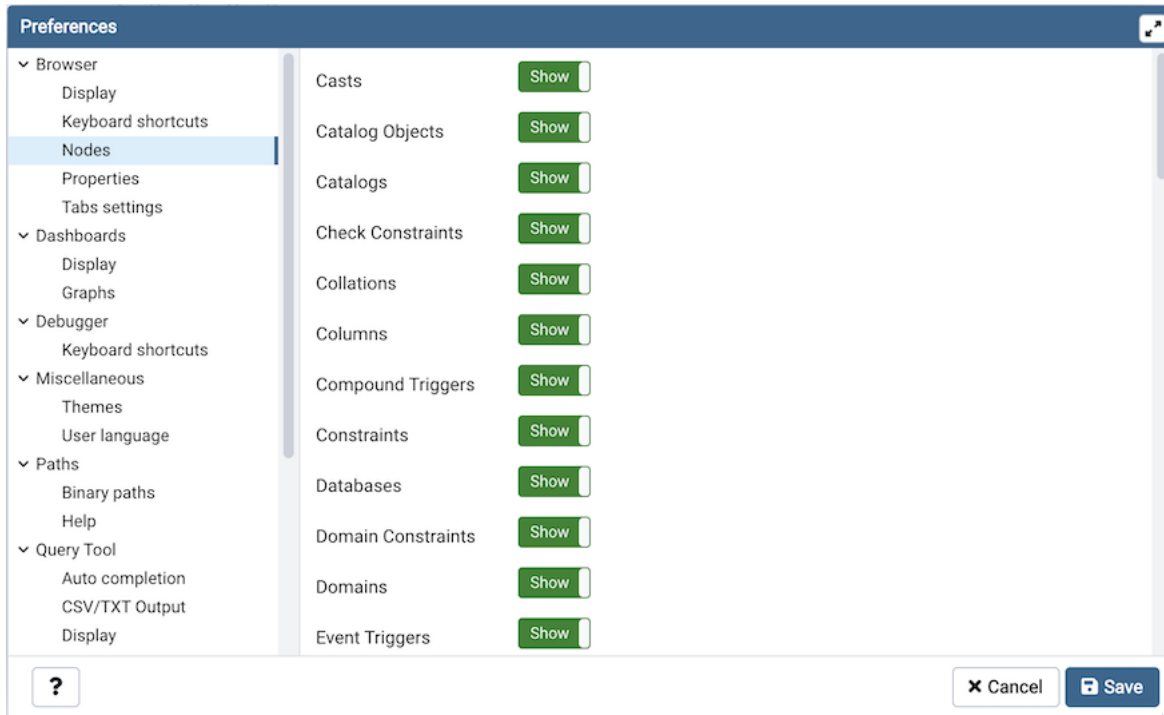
Preferences

Browser
Display
Keyboard shortcuts
Nodes
Properties
Tabs settings
Dashboards
Display
Graphs
Debugger
Keyboard shortcuts
Miscellaneous
Themes
User language
Paths
Binary paths
Help
Query Tool
Auto completion
CSV/TXT Output
Display

| | |
|---|---|
| Casts | Show |
| Catalog Objects | Show |
| Catalogs | Show |
| Check Constraints | Show |
| Collations | Show |
| Columns | Show |
| Compound Triggers | Show |
| Constraints | Show |
| Databases | Show |
| Domain Constraints | Show |
| Domains | Show |
| Event Triggers | Show |

?
Cancel
Save